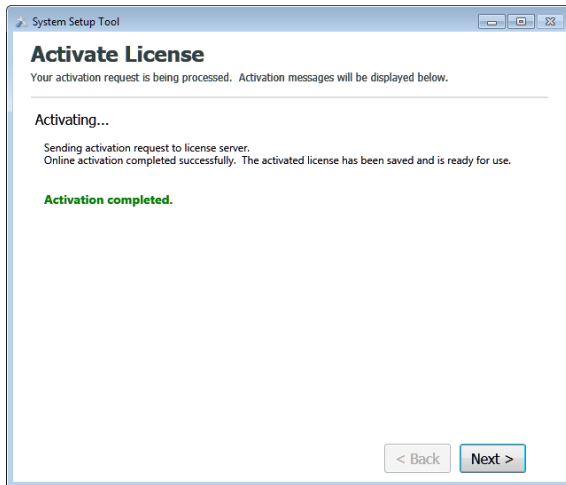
System Setup Tool

Activate License

Your activation request is being processed. Activation messages will be displayed below.

Activating...

Sending activation request to license server.
Online activation completed successfully. The activated license has been saved and is ready for use.

Activation completed.

< Back

Next >